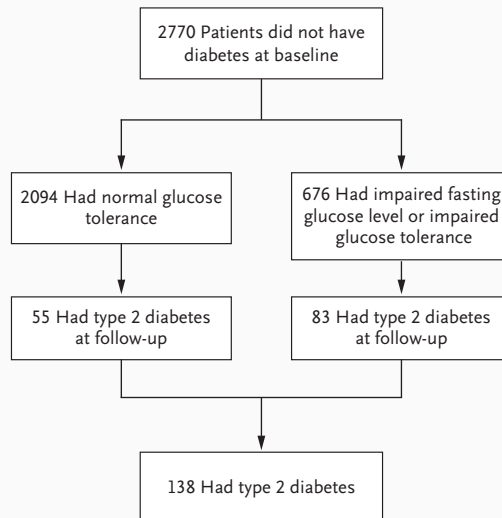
2770 Patients did not have diabetes at baseline

2094 Had normal glucose tolerance

676 Had impaired fasting glucose level or impaired glucose tolerance

55 Had type 2 diabetes at follow-up

83 Had type 2 diabetes at follow-up

138 Had type 2 diabetes